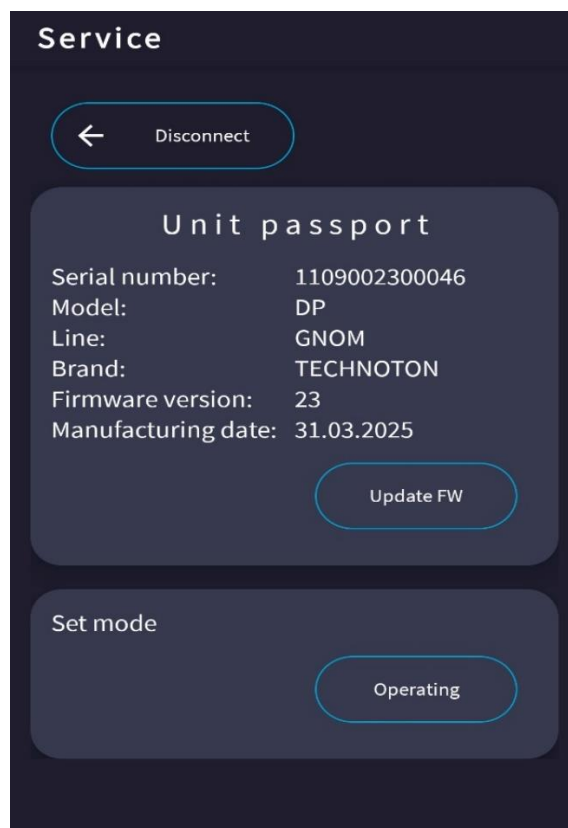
Service

← Disconnect

Unit passport

| | |
|---|---|
| Serial number: | 1109002300046 |
| Model: | DP |
| Line: | GNOM |
| Brand: | TECHNOTON |
| Firmware version: | 23 |
| Manufacturing date: | 31.03.2025 |

Update FW

Set mode

Operating